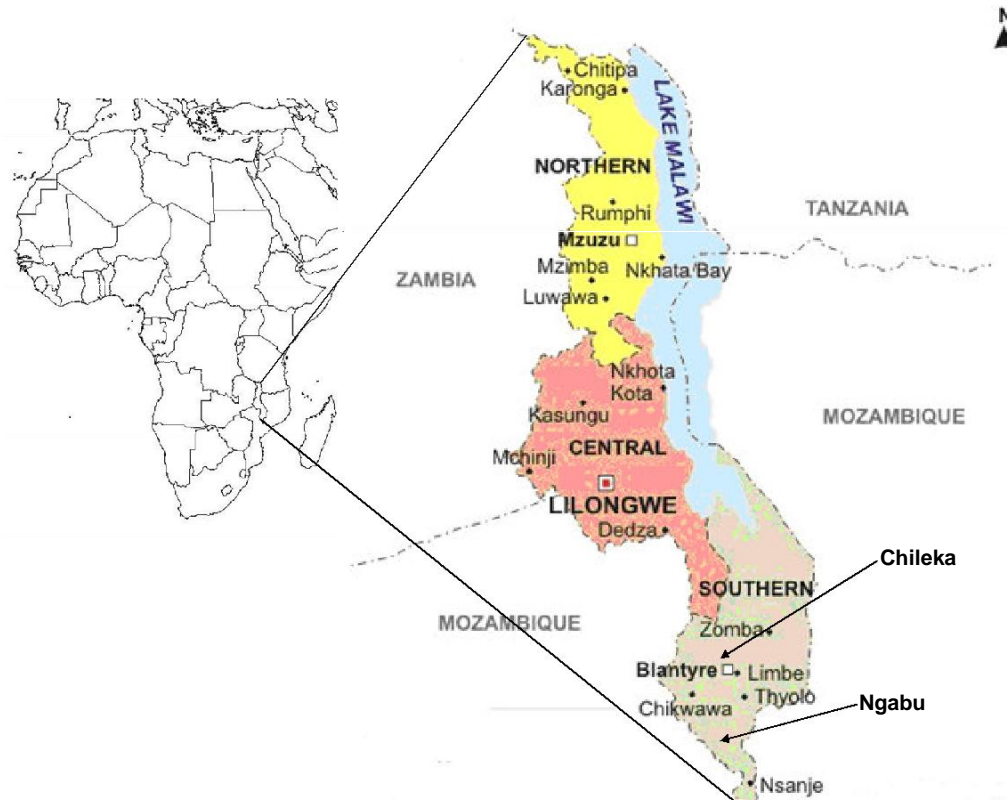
N

Chitipa
Karonga
LAKE MALAWI
NORTHERN
TANZANIA
Rumphi
Mzuzu
ZAMBIA
Mzimba
Nkhata Bay
Luwawa
Nkhota Kota
MOZAMBIQUE
Kasungu
CENTRAL
Mchinji
LILONGWE
Dedza
Chileka
SOUTHERN
MOZAMBIQUE
Zomba
Blantyre
Limbe
Thyolo
Ngabu
Chikwawa
Nsanje